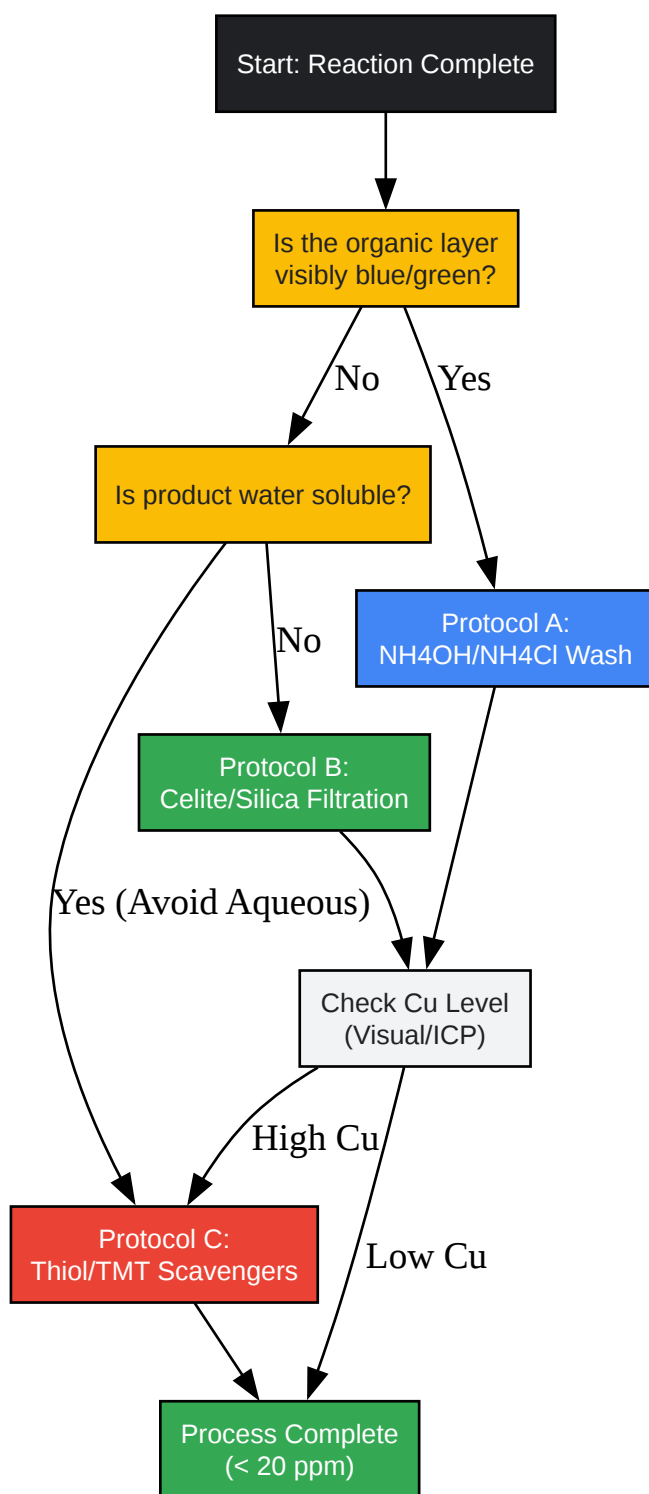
Start: Reaction Complete

Is the organic layer visibly blue/green?

No

Yes

Is product water soluble?

No

Protocol A: NH4OH/NH4Cl Wash

Protocol B: Celite/Silica Filtration

Yes (Avoid Aqueous)

Check Cu Level (Visual/ICP)

High Cu

Low Cu

Protocol C: Thiol/TMT Scavengers

Process Complete (< 20 ppm)